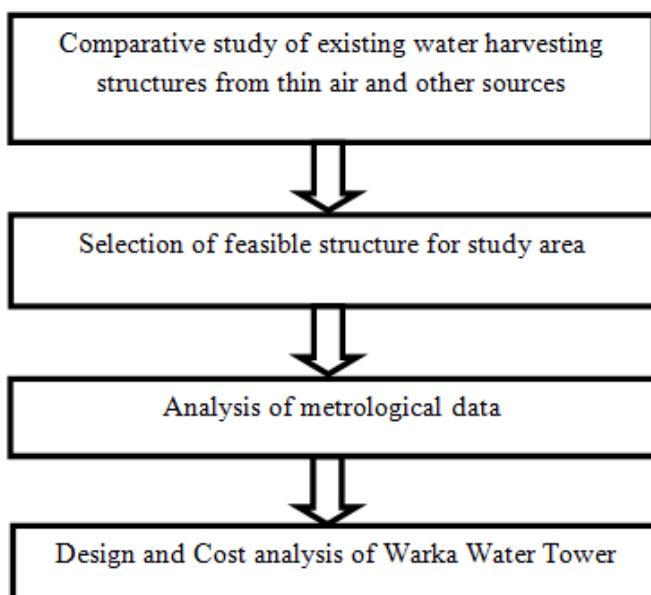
Comparative study of existing water harvesting structures from thin air and other sources

Selection of feasible structure for study area

Analysis of metrological data

Design and Cost analysis of Warka Water Tower